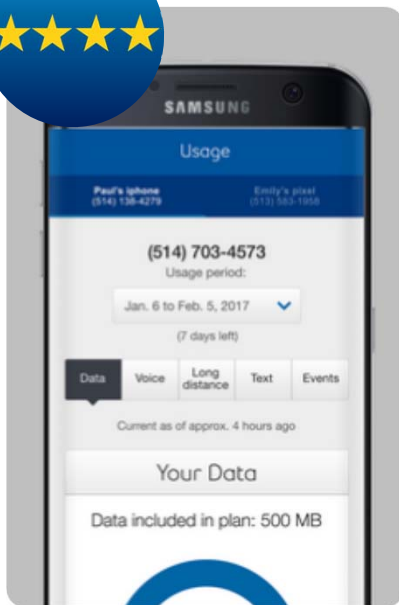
SAMSUNG

Usage

Paul's iphone
(514) 138-4279

Emily's pixel
(513) 583-1958

(514) 703-4573
Usage period:

Jan. 6 to Feb. 5, 2017

(7 days left)

Data
Voice
Long distance
Text
Events

Current as of approx. 4 hours ago

Your Data

Data included in plan: 500 MB